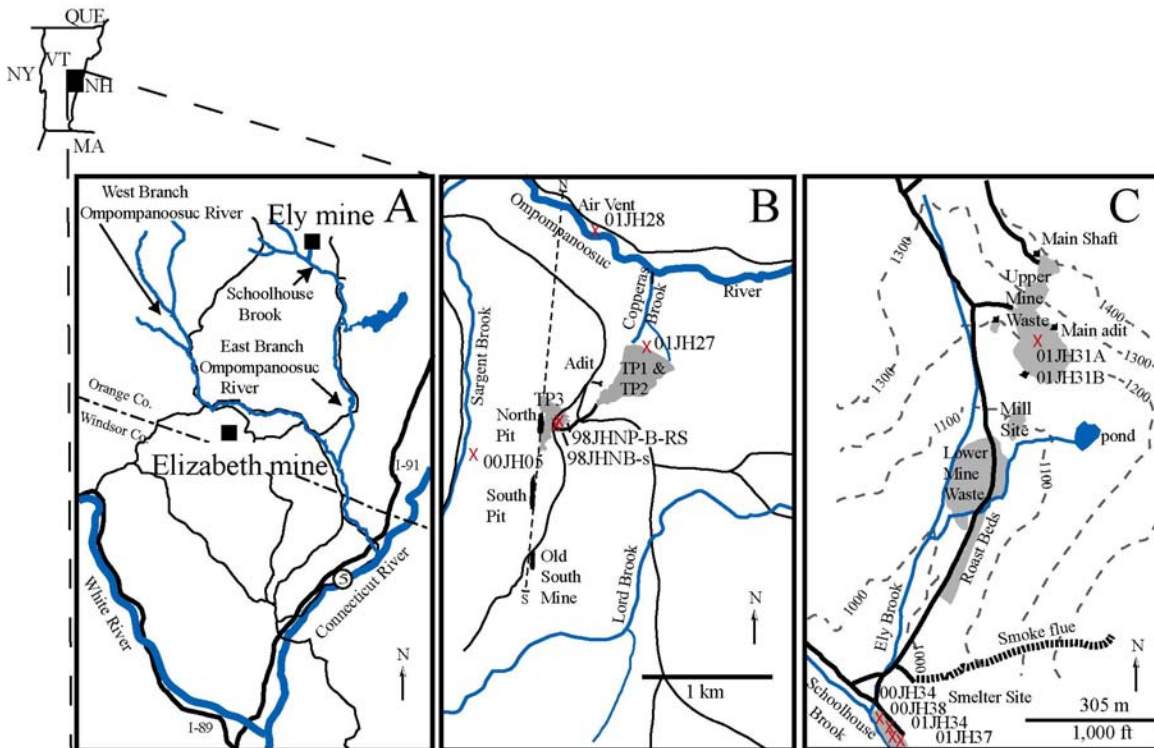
QUE
NY
VT
NH
MA

A
West Branch Ompompanoosuc River
Ely mine
Schoolhouse Brook
East Branch Ompompanoosuc River
Orange Co.
Windsor Co.
Elizabeth mine
I-91
5
Connecticut River
White River
I-89
N

B
Air Vent
01JH28
Ompompanoosuc
River
Copperas Brook
01JH27
Adit
TP1 & TP2
Sargent Brook
TP3
North Pit
98JHNP-B-RS
98JHNB-s
00JH05
South Pit
Old South Mine
Lord Brook
N
1 km

C
Main Shaft
1300
Upper Mine Waste
1400
Main adit
01JH31A
1300
01JH31B
1200
1300
Mill Site
1100
pond
Lower Mine Waste
1100
Roast Beds
1000
Ely Brook
1000
Smoke flue
N
Schoolhouse Brook
00JH34
00JH38
Smelter Site
01JH34
01JH37
305 m
1,000 ft